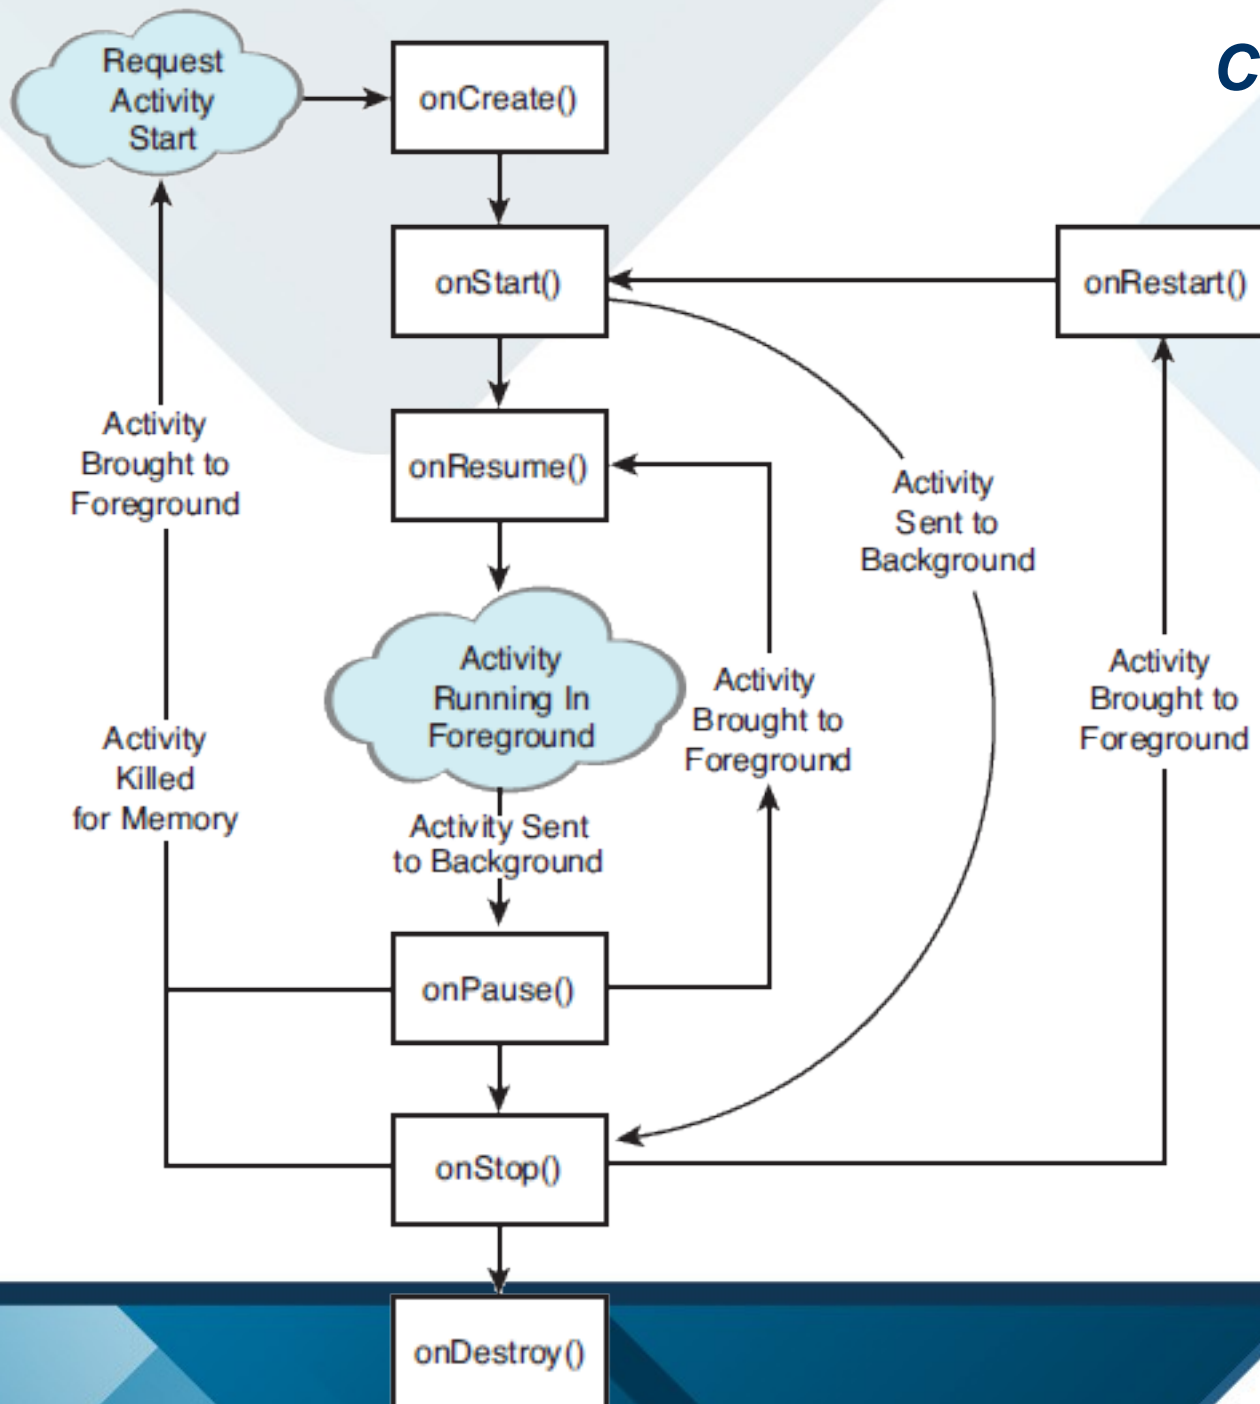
Request Activity Start

onCreate()

C

onStart()

onRestart()

Activity Brought to Foreground

onResume()

Activity Sent to Background

Activity Running In Foreground

Activity Brought to Foreground

Activity Brought to Foreground

Activity Killed for Memory

Activity Sent to Background

onPause()

onStop()

onDestroy()